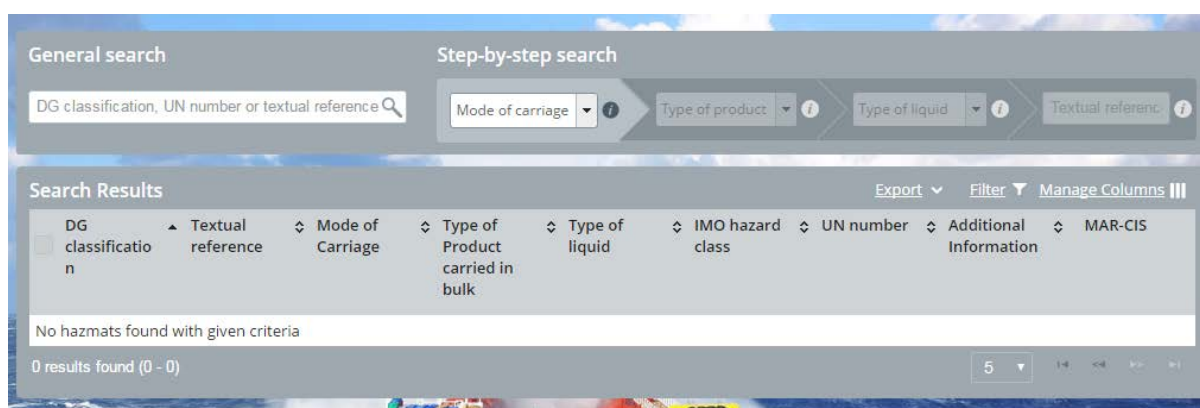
General search

DG classification, UN number or textual reference

Step-by-step search

Mode of carriage

Type of product

Type of liquid

Textual referenc

Search Results

Export

Filter

Manage Columns

| DG classification | Textual reference | Mode of Carriage | Type of Product carried in bulk | Type of liquid | IMO hazard class | UN number | Additional Information | MAR-CIS |
|---|---|---|---|---|---|---|---|---|
| No hazmats found with given criteria | | | | | | | | |

0 results found (0 - 0)

5